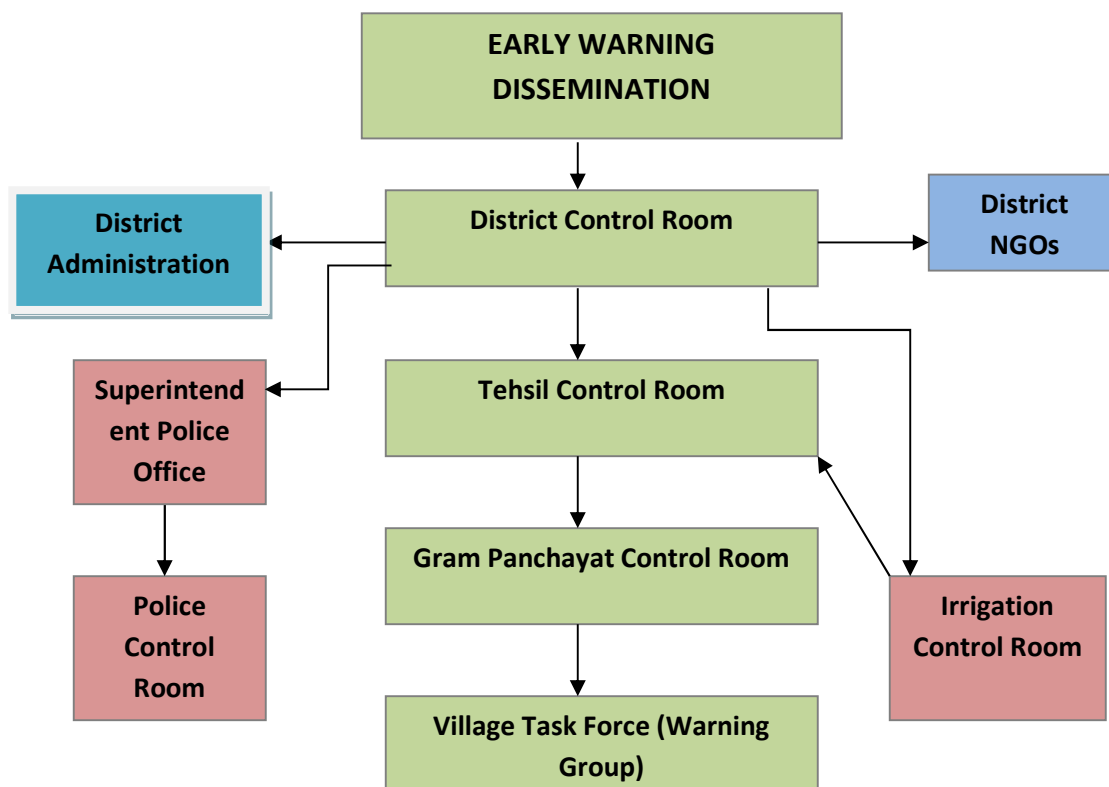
EARLY WARNING DISSEMINATION

District Administration

District Control Room

District NGOs

Superintendent Police Office

Tehsil Control Room

Police Control Room

Gram Panchayat Control Room

Irrigation Control Room

Village Task Force (Warning Group)